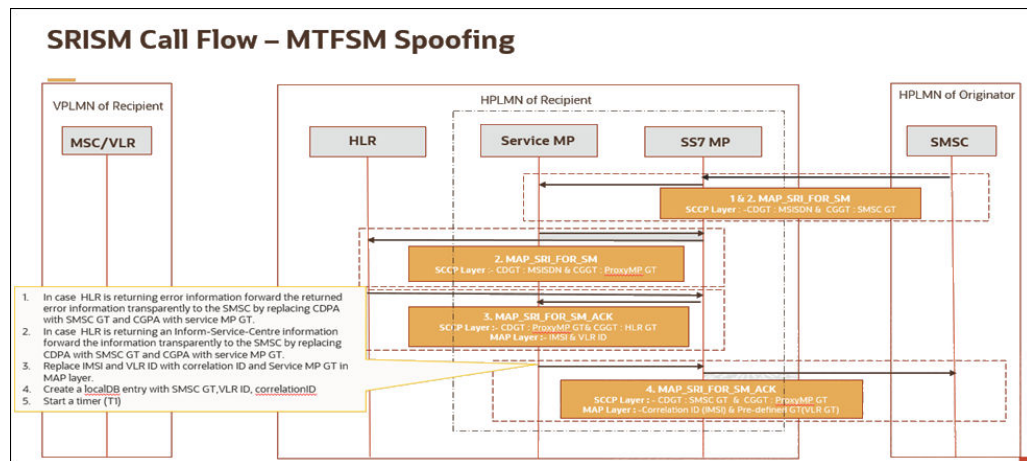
SRISM Call Flow – MTFSM Spoofing

VPLMN of Recipient

MSC/VLR

HPLMN of Recipient

HLR

Service MP

SS7 MP

HPLMN of Originator

SMSC

1 & 2. MAP_SRI_FOR_SM
SCCP Layer : -CDGT : MSISDN & CGGT : SMSC GT

2. MAP_SRI_FOR_SM
SCCP Layer : - CDGT : MSISDN & CGGT : ProxyMP GT

1. In case HLR is returning error information forward the returned error information transparently to the SMSC by replacing CDPA with SMSC GT and CGPA with service MP GT.
2. In case HLR is returning an Inform-Service-Centre information forward the information transparently to the SMSC by replacing CDPA with SMSC GT and CGPA with service MP GT.
3. Replace IMSI and VLR ID with correlation ID and Service MP GT in MAP layer.
4. Create a localDB entry with SMSC GT,VLR ID, correlationID
5. Start a timer (T1)

3. MAP_SRI_FOR_SM_ACK
SCCP Layer :- CDGT : ProxyMP GT& CGGT : HLR GT
MAP Layer :- IMSI & VLR ID

4. MAP_SRI_FOR_SM_ACK
SCCP Layer : - CDGT : SMSC GT & CGGT : ProxyMP GT
MAP Layer : -Correlation ID (IMSI) & Pre-defined GT(VLR GT)